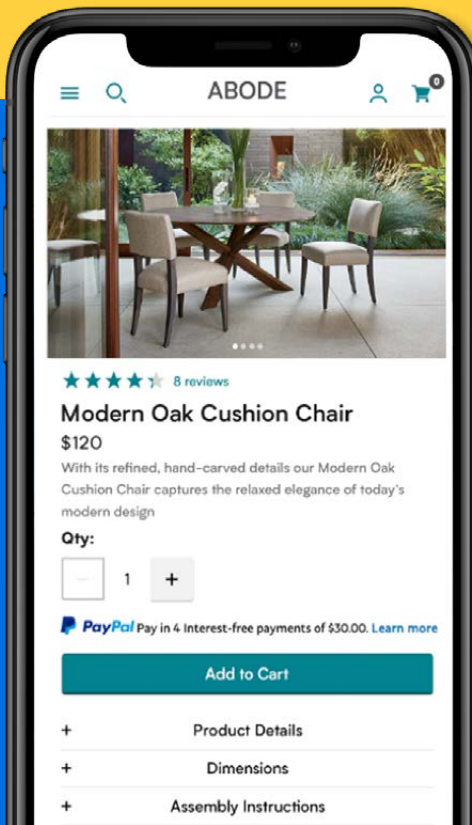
ABODE

0

8 reviews

Modern Oak Cushion Chair

$120

With its refined, hand-carved details our Modern Oak Cushion Chair captures the relaxed elegance of today's modern design

Qty:

–

1

+

PayPal Pay in 4 interest-free payments of $30.00. Learn more

Add to Cart

+ Product Details

+ Dimensions

+ Assembly Instructions